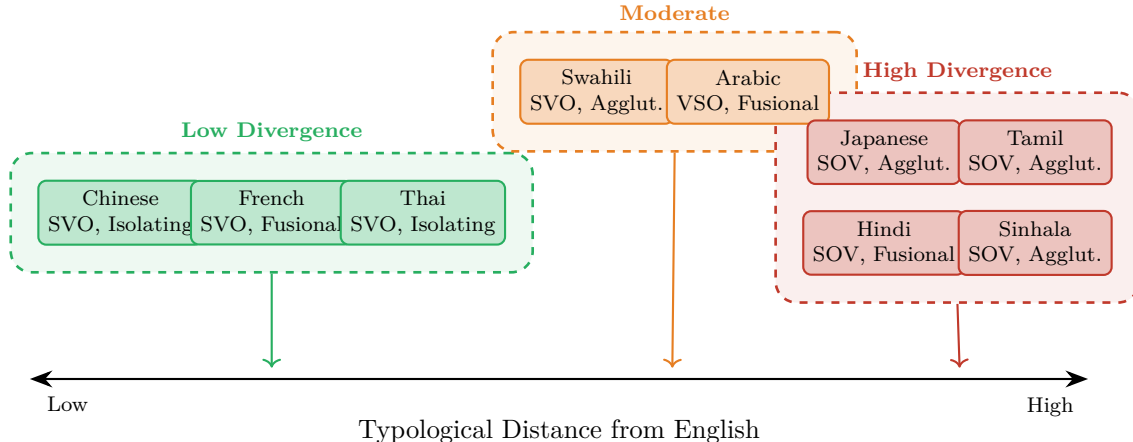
Moderate

Swahili
SVO, Agglut.

Arabic
VSO, Fusional

High Divergence

Low Divergence

Chinese
SVO, Isolating

French
SVO, Fusional

Thai
SVO, Isolating

Japanese
SOV, Agglut.

Tamil
SOV, Agglut.

Hindi
SOV, Fusional

Sinhala
SOV, Agglut.

Low

High

Typological Distance from English